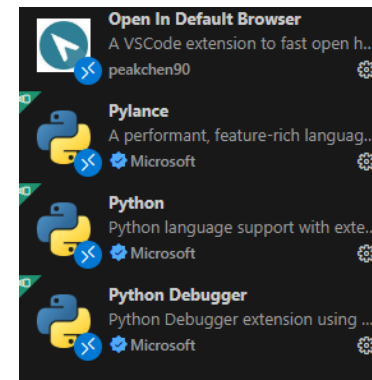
Open In Default Browser
A VSCode extension to fast open h...
peakchen90

Pylance
A performant, feature-rich languag...
Microsoft

Python
Python language support with exte...
Microsoft

Python Debugger
Python Debugger extension using ...
Microsoft